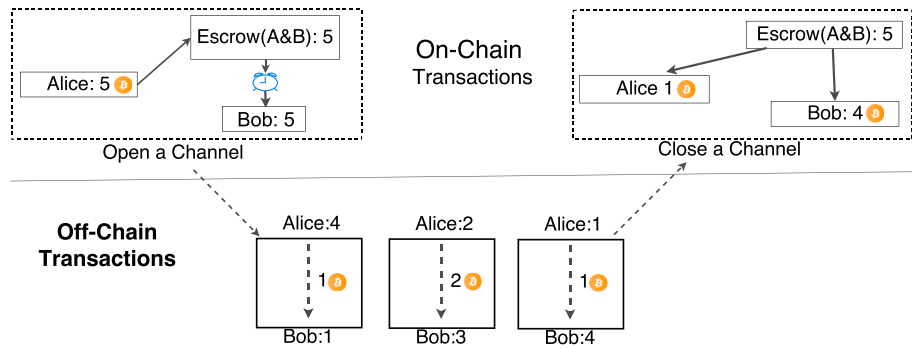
Escrow(A&B): 5

Alice: 5

Bob: 5

Open a Channel

On-Chain
Transactions

Escrow(A&B): 5

Alice 1

Bob: 4

Close a Channel

Off-Chain
Transactions

Alice:4

1

Bob:1

Alice:2

2

Bob:3

Alice:1

1

Bob:4